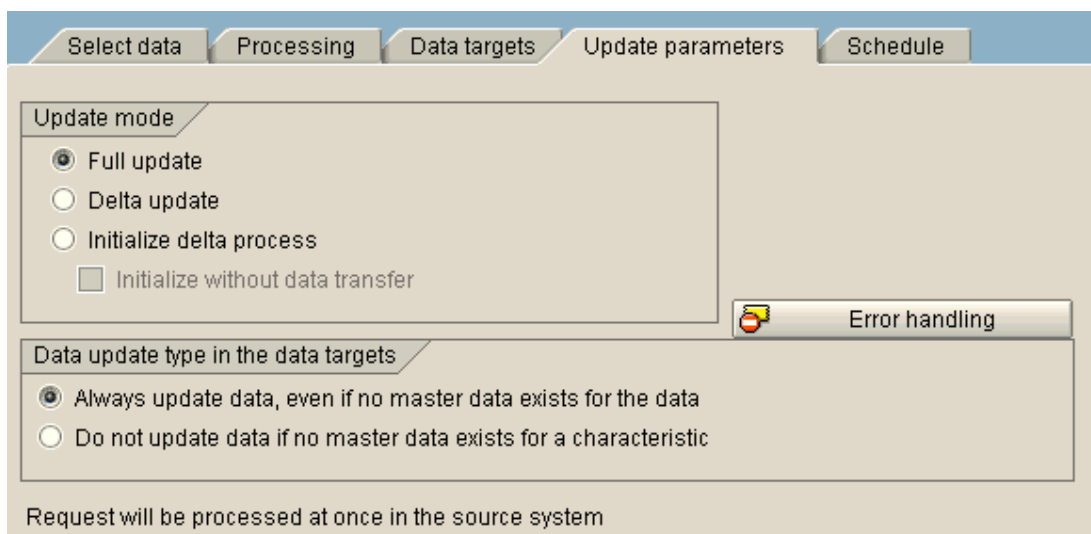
Select data | Processing | Data targets | Update parameters | Schedule

Update mode

Full update

Delta update

Initialize delta process

Initialize without data transfer

Error handling

Data update type in the data targets

Always update data, even if no master data exists for the data

Do not update data if no master data exists for a characteristic

Request will be processed at once in the source system